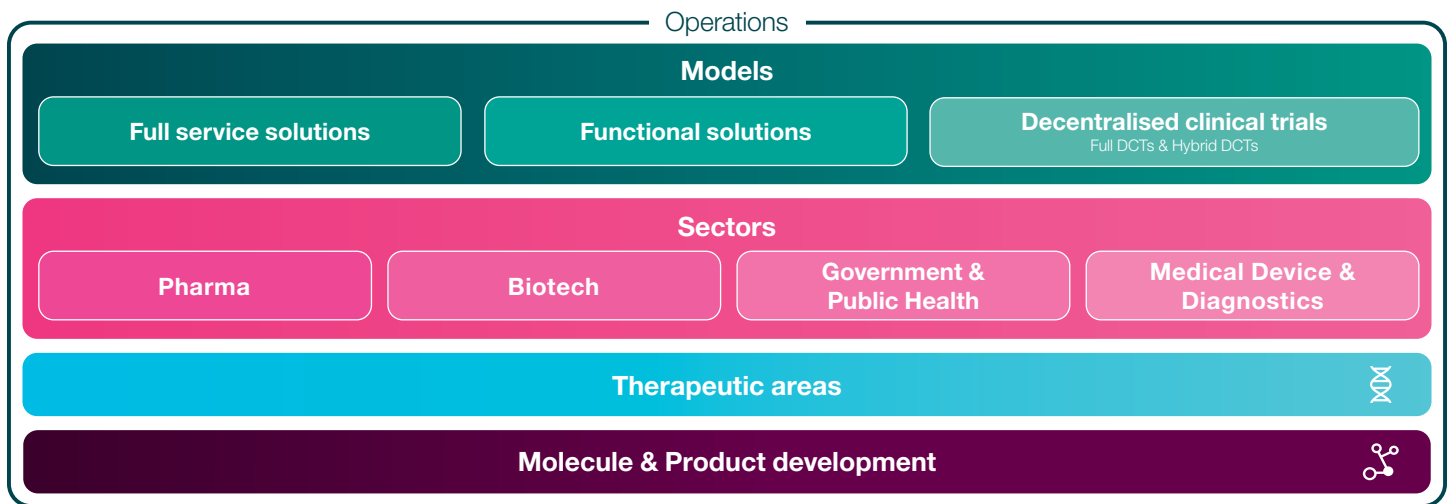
Operations

Models

Full service solutions

Functional solutions

Decentralised clinical trials
Full DCTs & Hybrid DCTs

Sectors

Pharma

Biotech

Government & Public Health

Medical Device & Diagnostics

Therapeutic areas

Molecule & Product development